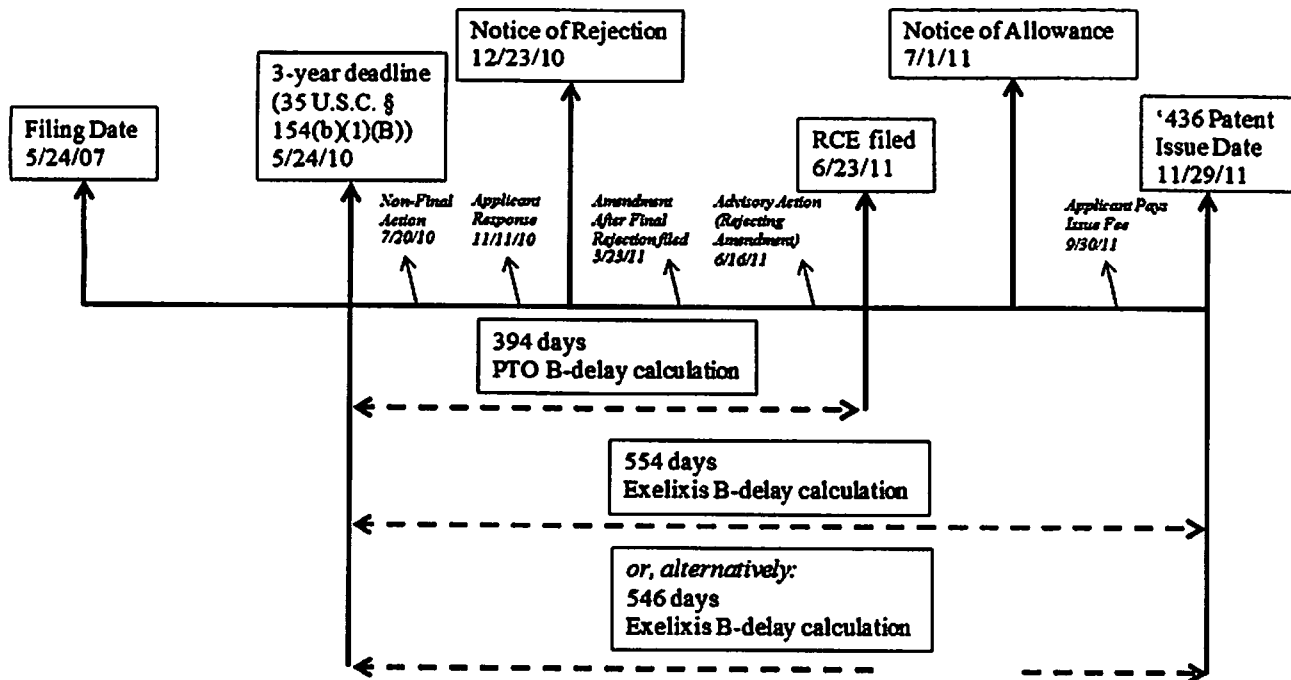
Notice of Rejection 12/23/10

Notice of Allowance 7/1/11

3-year deadline (35 U.S.C. § 154(b)(1)(B)) 5/24/10

Filing Date 5/24/07

RCE filed 6/23/11

'436 Patent Issue Date 11/29/11

Non-Final Action 7/20/10

Applicant Response 11/11/10

Amendment After Final Rejection filed 3/23/11

Advisory Action (Rejecting Amendment) 6/16/11

Applicant Pays Issue Fee 9/30/11

394 days
PTO B-delay calculation

554 days
Exelixis B-delay calculation

or, alternatively:
546 days
Exelixis B-delay calculation